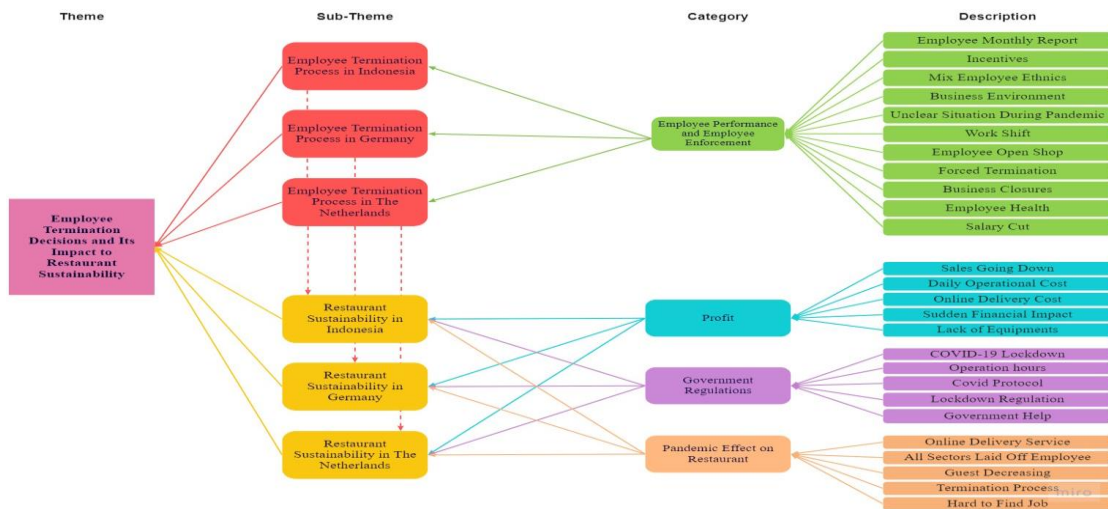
Theme

Sub-Theme

Category

Description

Employee Termination Decisions and Its Impact to Restaurant Sustainability

Employee Termination Process in Indonesia

Employee Termination Process in Germany

Employee Termination Process in The Netherlands

Restaurant Sustainability in Indonesia

Restaurant Sustainability in Germany

Restaurant Sustainability in The Netherlands

Employee Performance and Employee Enforcement

Profit

Government Regulations

Pandemic Effect on Restaurant

Employee Monthly Report
Incentives
Mix Employee Ethnics
Business Environment
Unclear Situation During Pandemic
Work Shift
Employee Open Shop
Forced Termination
Business Closures
Employee Health
Salary Cut

Sales Going Down
Daily Operational Cost
Online Delivery Cost
Sudden Financial Impact
Lack of Equipments

COVID-19 Lockdown
Operation hours
Covid Protocol
Lockdown Regulation
Government Help

Online Delivery Service
All Sectors Laid Off Employee
Guest Decreasing
Termination Process
Hard to Find Job

miro